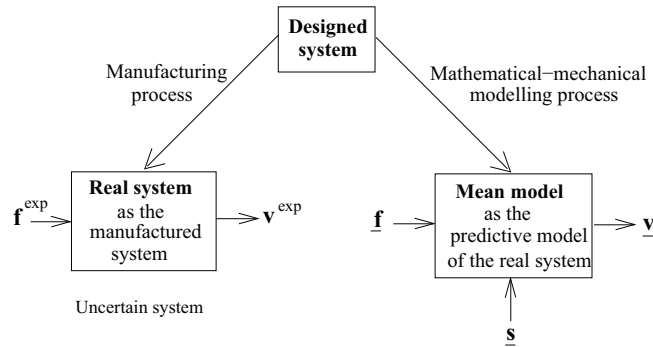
Designed system

Manufacturing process

Mathematical−mechanical modelling process

$\mathbf{f}^{\exp}$

Real system as the manufactured system

$\mathbf{v}^{\exp}$

Uncertain system

$\underline{\mathbf{f}}$

Mean model as the predictive model of the real system

$\underline{\mathbf{v}}$

$\underline{\mathbf{s}}$